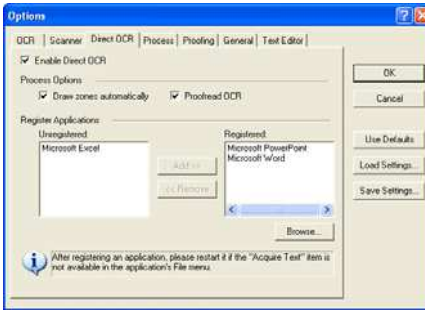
Options

OCR | Scanner | Direct OCR | Process | Proofing | General | Text Editor

Enable Direct OCR

Process Options

Draw zones automatically

Proofread OCR

Register Applications

Unregistered:

Microsoft Excel

Add >>

<< Remove

Registered:

Microsoft PowerPoint
Microsoft Word

Browse...

After registering an application, please restart it if the "Acquire Text" item is not available in the application's File menu.

OK

Cancel

Use Defaults

Load Settings...

Save Settings...